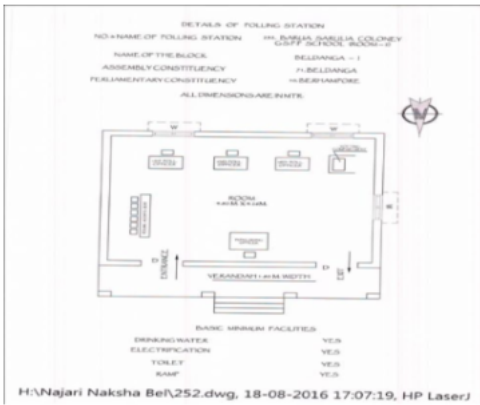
DETAILS OF POLLING STATION

NO.+NAME OF POLLING STATION　　　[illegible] BARUA SABUJA COLONEY GSFP SCHOOL ROOM-II

NAME OF THE BLOCK　　　BELDANGA - I

ASSEMBLY CONSTITUENCY　　　71-BELDANGA

PARLIAMENTARY CONSTITUENCY　　　10-BERHAMPORE

ALL DIMENSIONS ARE IN MTR.

W　W

ROOM

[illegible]

D　D

VERANDAH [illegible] WIDTH

ENTRY　EXIT

BASIC MINIMUM FACILITIES

DRINKING WATER　YES

ELECTRIFICATION　YES

TOILET　YES

RAMP　YES

H:\Najari Naksha Bel\252.dwg, 18-08-2016 17:07:19, HP LaserJ